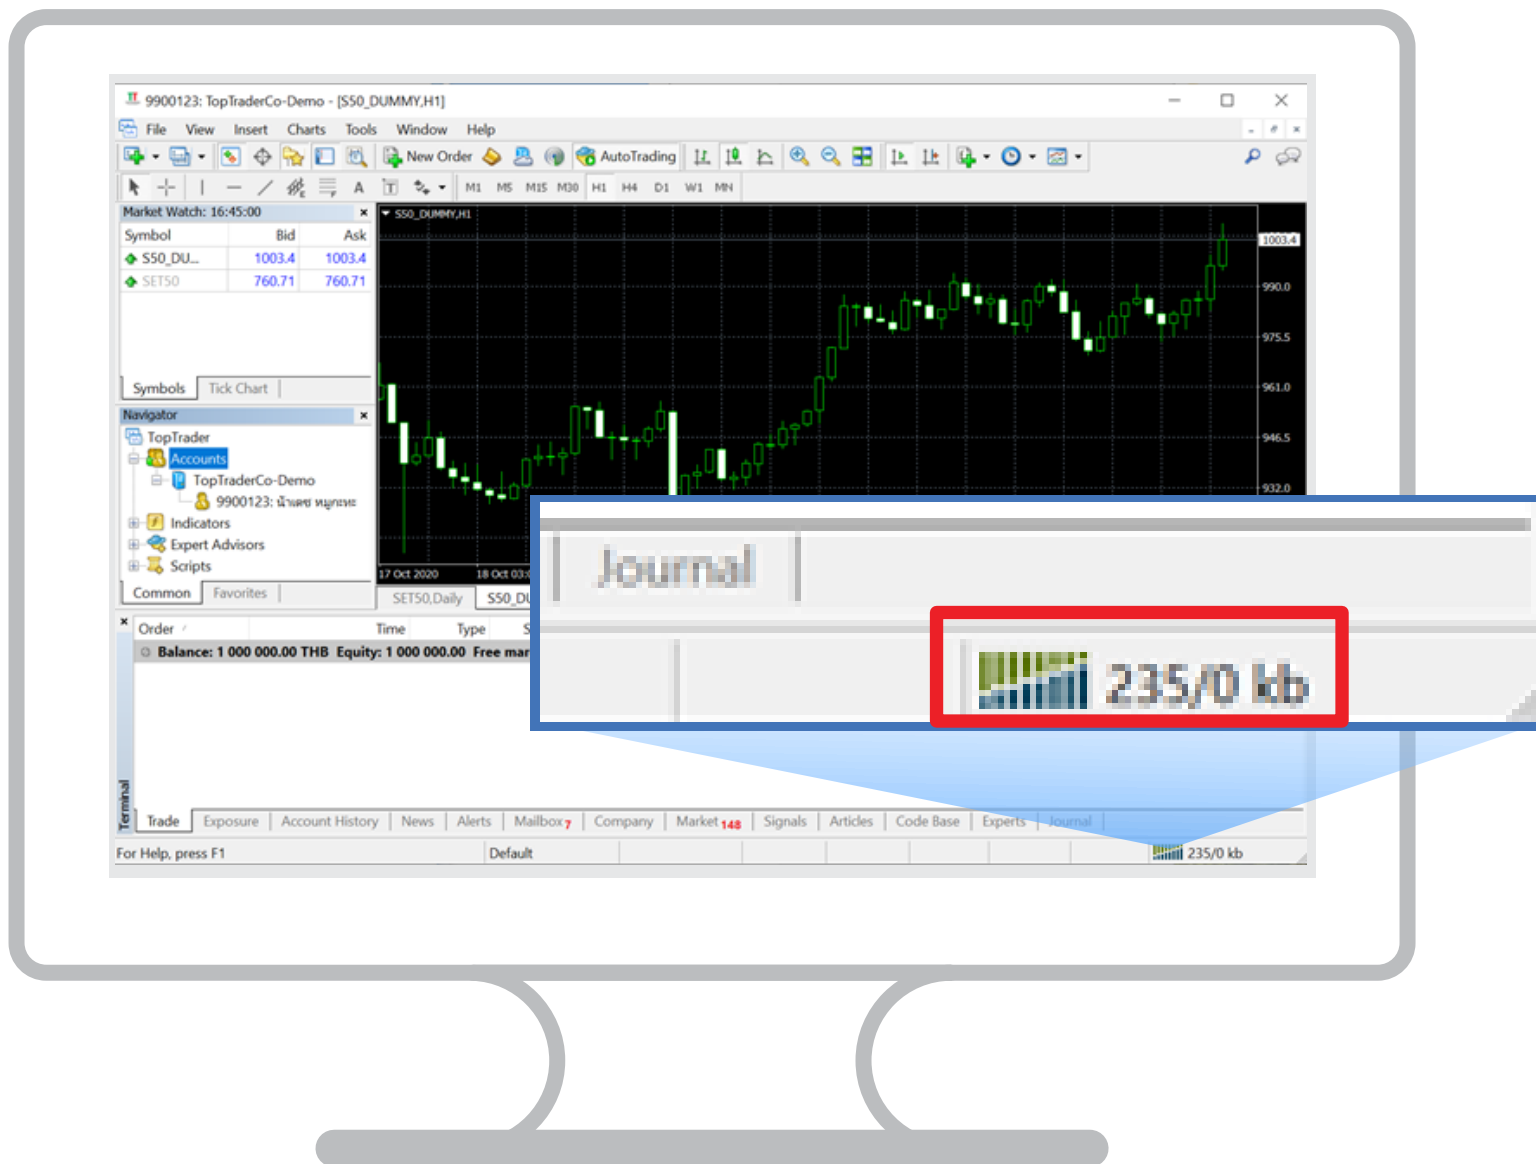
9900123: TopTraderCo-Demo - [S50_DUMMY,H1]

File View Insert Charts Tools Window Help

New Order AutoTrading

M1 M5 M15 M30 H1 H4 D1 W1 MN

Market Watch: 16:45:00

| Symbol | Bid | Ask |
|---|---|---|
| S50_DU... | 1003.4 | 1003.4 |
| SET50 | 760.71 | 760.71 |

Symbols Tick Chart

Navigator

TopTrader
Accounts
TopTraderCo-Demo
9900123: นักเทรด หมูกระทะ
Indicators
Expert Advisors
Scripts

Common Favorites

S50_DUMMY,H1

1003.4
990.0
975.5
961.0
946.5
932.0

17 Oct 2020 18 Oct 03:

SET50,Daily S50_DU

Journal

235/0 kb

Order Time Type S

Balance: 1 000 000.00 THB Equity: 1 000 000.00 Free mar

Terminal

Trade Exposure Account History News Alerts Mailbox 7 Company Market 148 Signals Articles Code Base Experts Journal

For Help, press F1 Default 235/0 kb